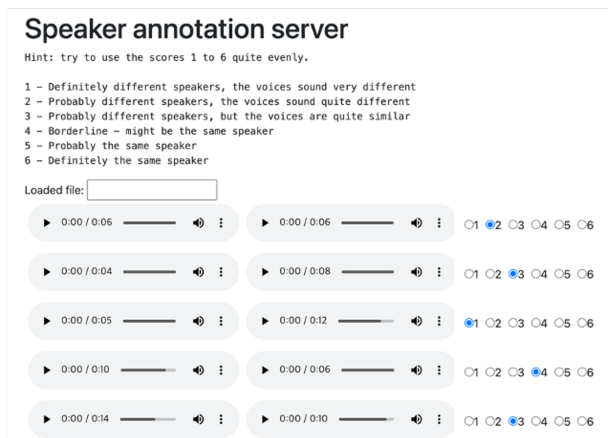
Speaker annotation server

Hint: try to use the scores 1 to 6 quite evenly.

1 – Definitely different speakers, the voices sound very different
2 – Probably different speakers, the voices sound quite different
3 – Probably different speakers, but the voices are quite similar
4 – Borderline – might be the same speaker
5 – Probably the same speaker
6 – Definitely the same speaker

Loaded file:

0:00 / 0:06 0:00 / 0:06 1 2 3 4 5 6

0:00 / 0:04 0:00 / 0:08 1 2 3 4 5 6

0:00 / 0:05 0:00 / 0:12 1 2 3 4 5 6

0:00 / 0:10 0:00 / 0:06 1 2 3 4 5 6

0:00 / 0:14 0:00 / 0:10 1 2 3 4 5 6